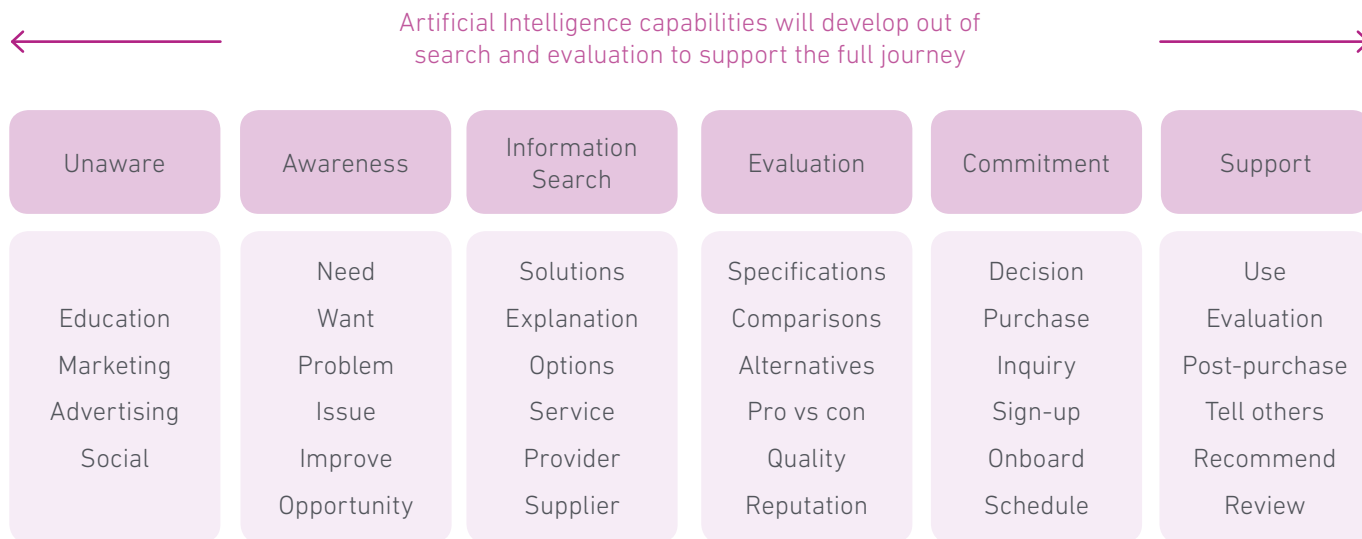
Artificial Intelligence capabilities will develop out of search and evaluation to support the full journey

| Unaware | Awareness | Information Search | Evaluation | Commitment | Support |
|---|---|---|---|---|---|
| Education<br>Marketing<br>Advertising<br>Social | Need<br>Want<br>Problem<br>Issue<br>Improve<br>Opportunity | Solutions<br>Explanation<br>Options<br>Service<br>Provider<br>Supplier | Specifications<br>Comparisons<br>Alternatives<br>Pro vs con<br>Quality<br>Reputation | Decision<br>Purchase<br>Inquiry<br>Sign-up<br>Onboard<br>Schedule | Use<br>Evaluation<br>Post-purchase<br>Tell others<br>Recommend<br>Review |